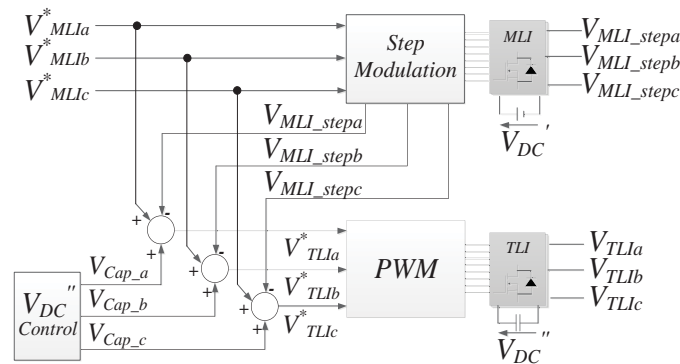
$V^*_{MLIa}$
$V^*_{MLIb}$
$V^*_{MLIc}$
Step Modulation
MLI
$V_{MLI\_stepa}$
$V_{MLI\_stepb}$
$V_{MLI\_stepc}$
$V_{DC}'$
$V_{MLI\_stepa}$
$V_{MLI\_stepb}$
$V_{MLI\_stepc}$
+
-
+
-
+
-
+
+
+
$V^*_{TLIa}$
$V^*_{TLIb}$
$V^*_{TLIc}$
PWM
TLI
$V_{TLIa}$
$V_{TLIb}$
$V_{TLIc}$
$V_{DC}''$ Control
$V_{Cap\_a}$
$V_{Cap\_b}$
$V_{Cap\_c}$
$V_{DC}''$